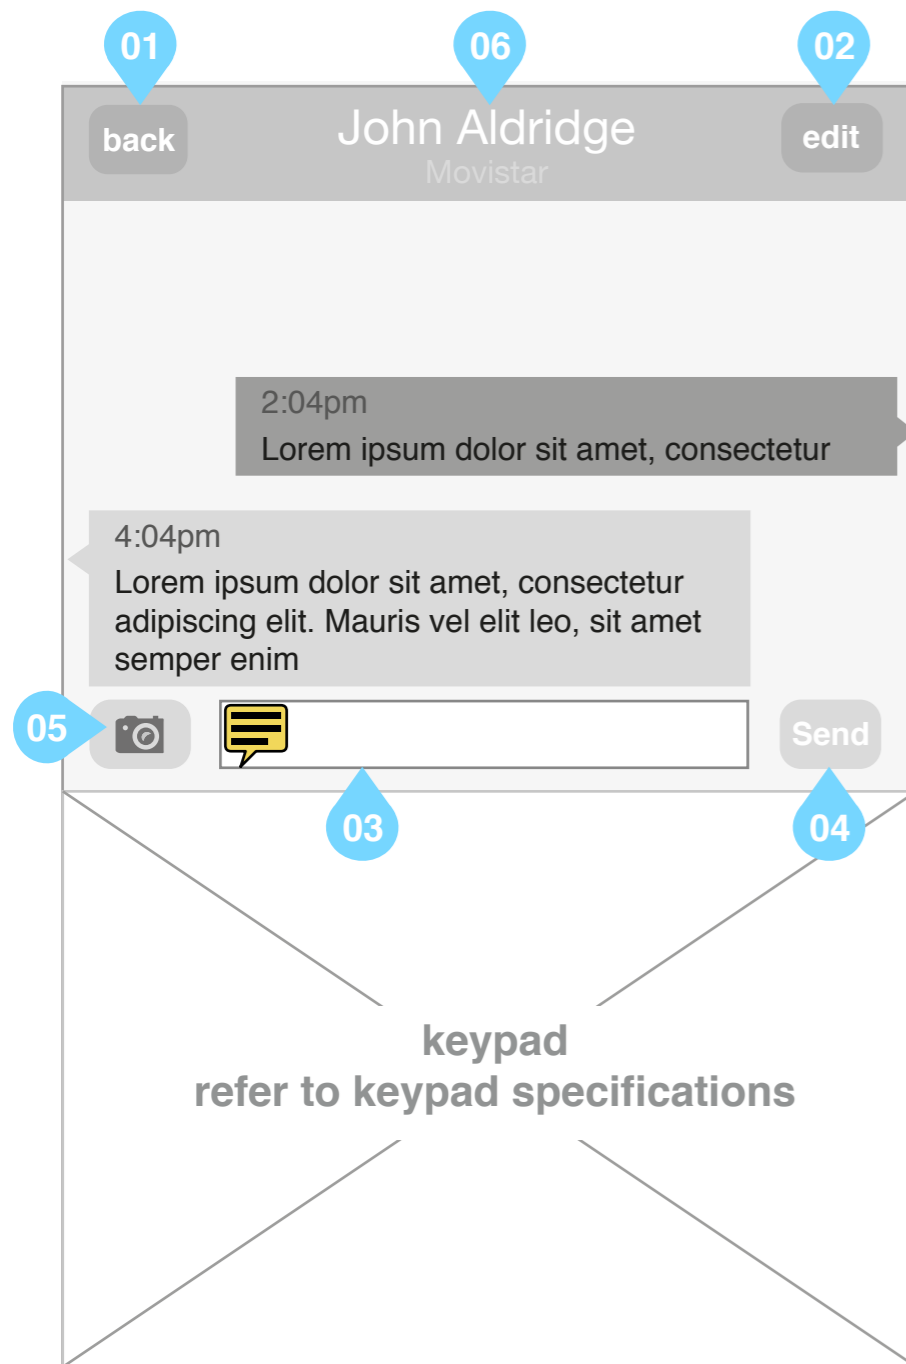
01

06

02

back

John Aldridge

Movistar

edit

2:04pm
Lorem ipsum dolor sit amet, consectetur

4:04pm
Lorem ipsum dolor sit amet, consectetur adipiscing elit. Mauris vel elit leo, sit amet semper enim

05

Send

03

04

keypad
refer to keypad specifications